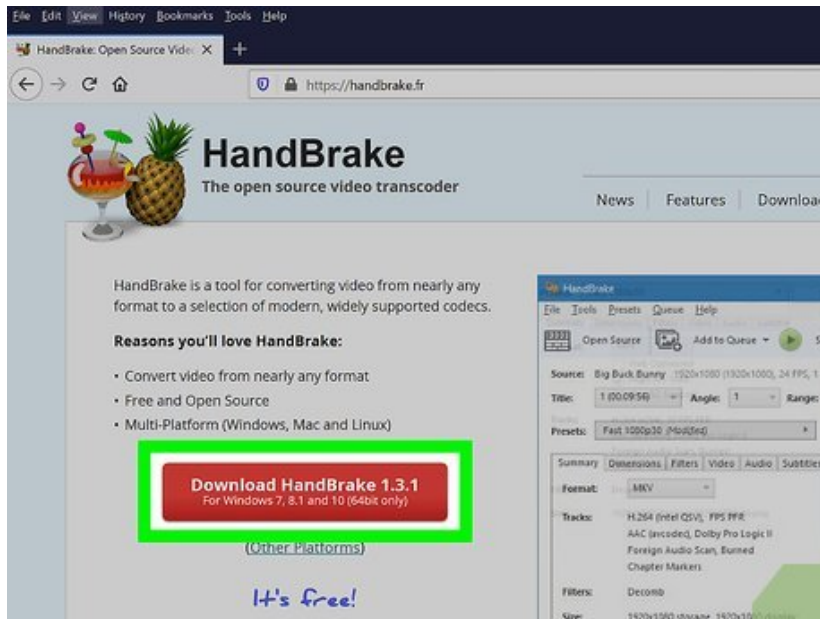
File Edit View History Bookmarks Tools Help

HandBrake: Open Source Vide ×

https://handbrake.fr

HandBrake
The open source video transcoder

News | Features | Downloa

HandBrake is a tool for converting video from nearly any format to a selection of modern, widely supported codecs.

Reasons you'll love HandBrake:

• Convert video from nearly any format
• Free and Open Source
• Multi-Platform (Windows, Mac and Linux)

Download HandBrake 1.3.1
For Windows 7, 8.1 and 10 (64bit only)

(Other Platforms)

It's free!

HandBrake
File Tools Presets Queue Help
Open Source | Add to Queue
Source: Big Buck Bunny 1920x1080 (1920x1000), 24 FPS, 1
Title: 1 (00:09:56) Angle: 1 Range:
Presets: Fast 1080p30 (Modified)
Summary | Dimensions | Filters | Video | Audio | Subtitle
Format: MKV
Tracks: H.264 (Intel QSV), FPS PFR
AAC (avcoded), Dolby Pro Logic II
Foreign Audio Scan, Burned
Chapter Markers
Filters: Decomb
Size: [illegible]